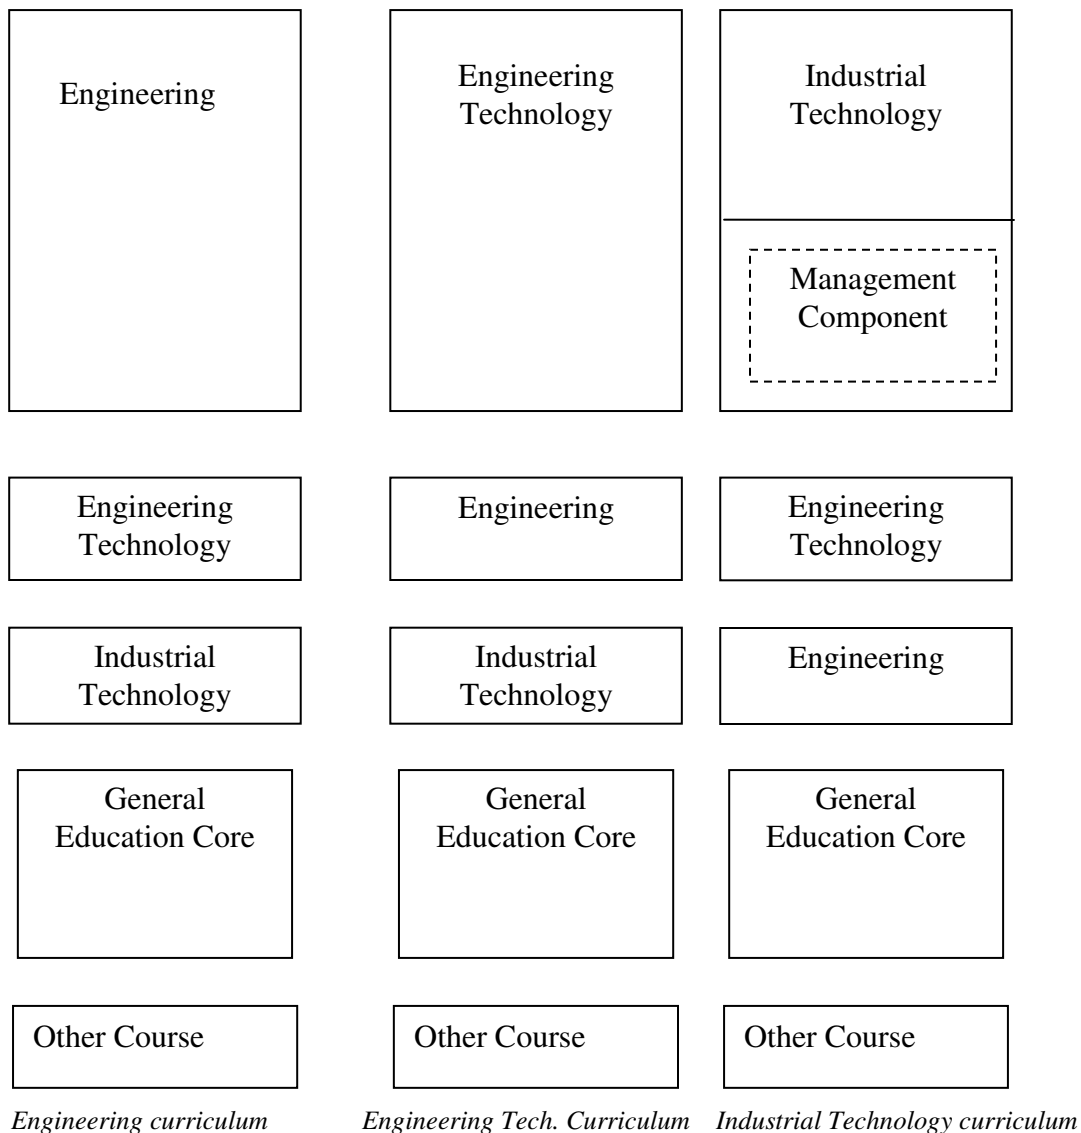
Engineering

Engineering Technology

Industrial Technology

Engineering

Industrial Technology

General Education Core

Other Course

Engineering curriculum

Engineering Technology

Management Component

Engineering

Industrial Technology

General Education Core

Other Course

Engineering Tech. Curriculum

Industrial Technology

Management Component

Engineering Technology

Engineering

General Education Core

Other Course

Industrial Technology curriculum